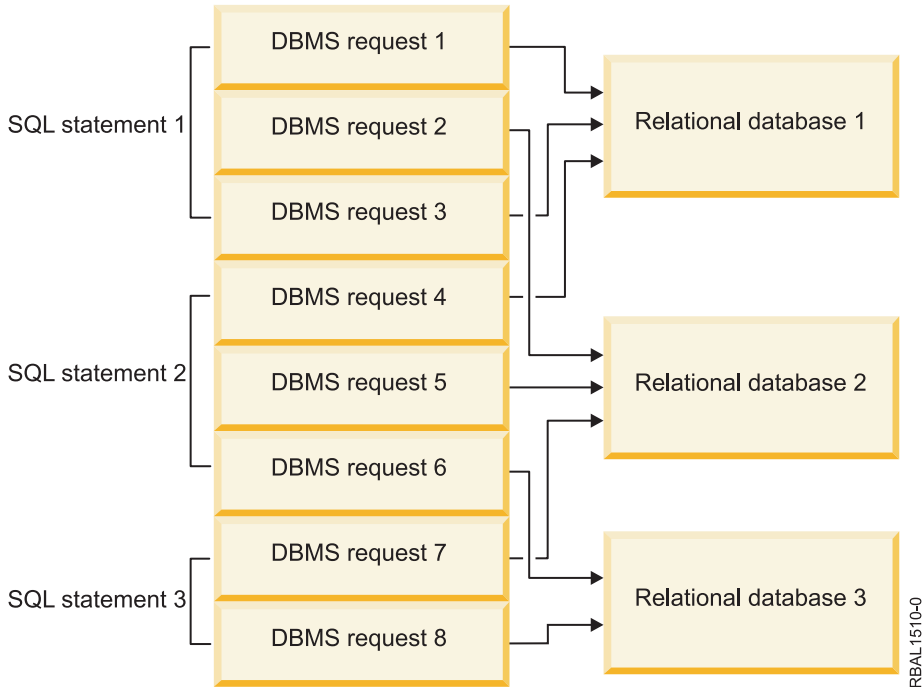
SQL statement 1

DBMS request 1

DBMS request 2

DBMS request 3

SQL statement 2

DBMS request 4

DBMS request 5

DBMS request 6

SQL statement 3

DBMS request 7

DBMS request 8

Relational database 1

Relational database 2

Relational database 3

RBAL1510-0